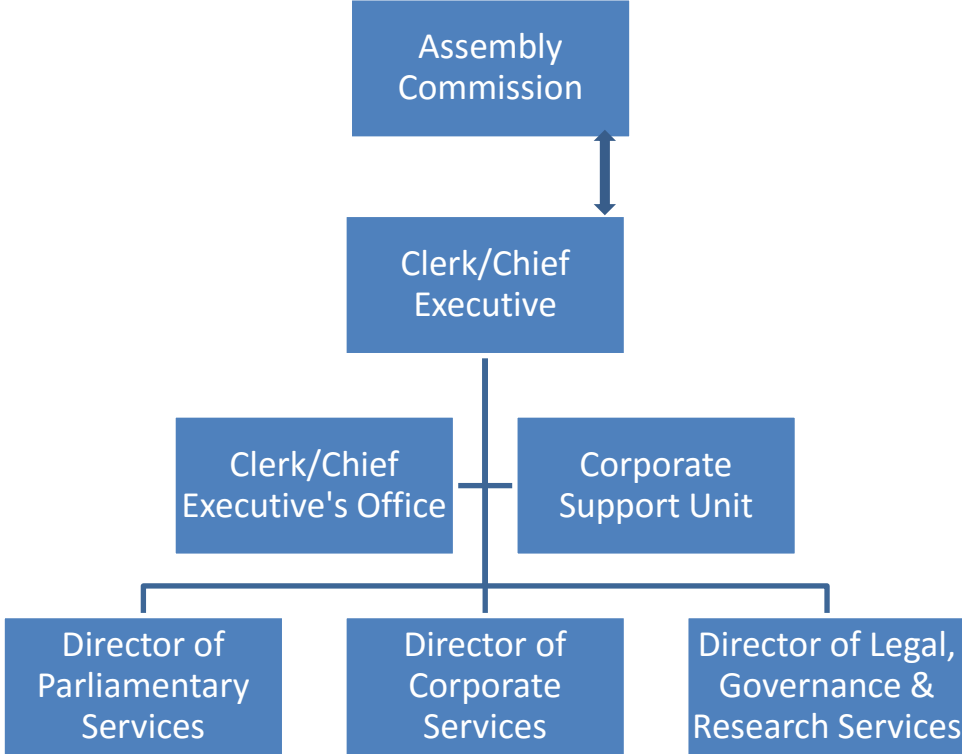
Assembly Commission

Clerk/Chief Executive

Clerk/Chief Executive's Office

Corporate Support Unit

Director of Parliamentary Services

Director of Corporate Services

Director of Legal, Governance & Research Services